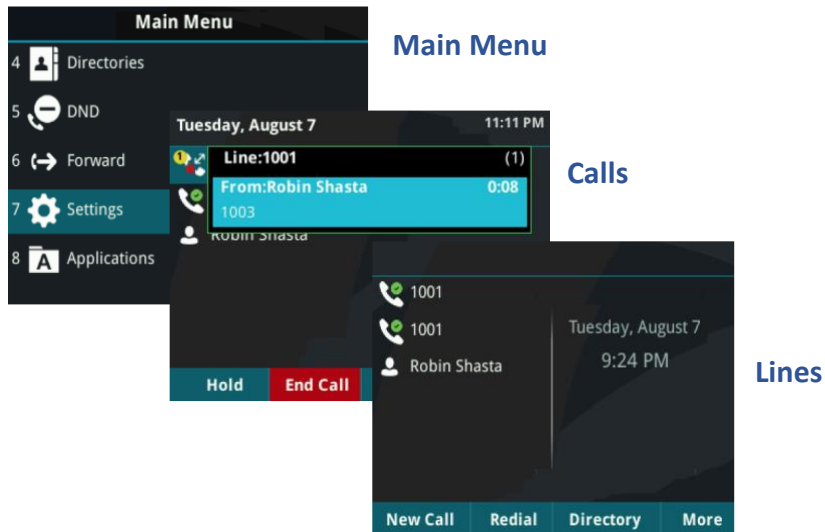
Main Menu

4 Directories

5 DND

6 Forward

7 Settings

8 Applications

Main Menu

Tuesday, August 7

11:11 PM

Line:1001

(1)

From:Robin Shasta

0:08

1003

Robin Shasta

Hold

End Call

Calls

1001

1001

Robin Shasta

Tuesday, August 7

9:24 PM

New Call

Redial

Directory

More

Lines